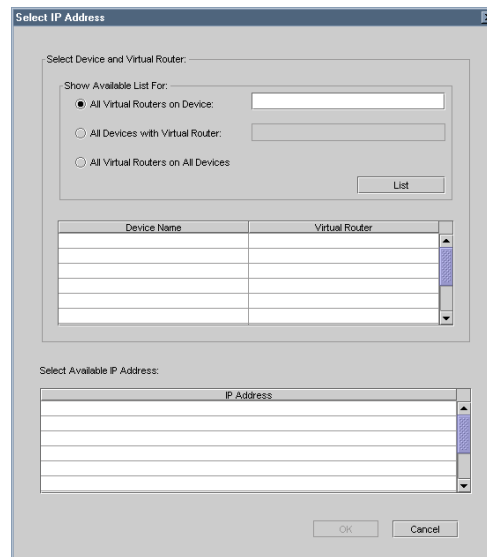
Select IP Address

Select Device and Virtual Router:

Show Available List For:

All Virtual Routers on Device:

All Devices with Virtual Router:

All Virtual Routers on All Devices

List

| Device Name | Virtual Router |
|---|---|
| | |
| | |
| | |
| | |
| | |
| | |

Select Available IP Address:

| IP Address |
|---|
| |
| |
| |
| |
| |
| |

OK

Cancel